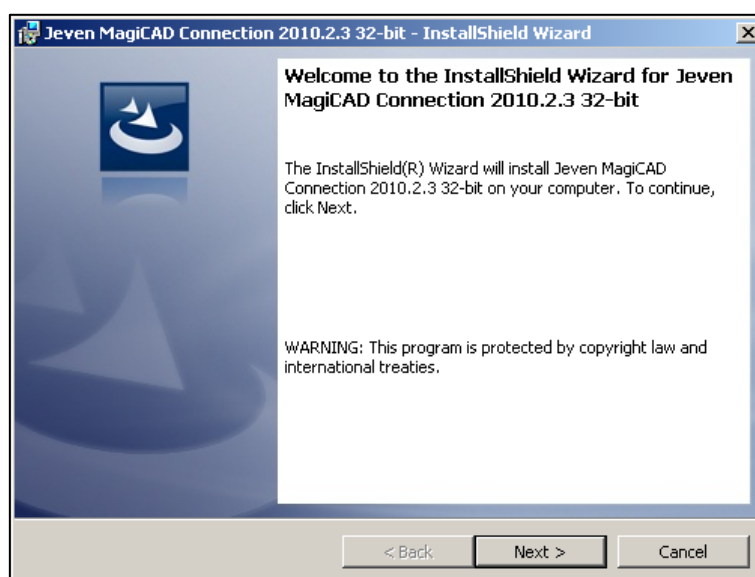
Jeven MagiCAD Connection 2010.2.3 32-bit - InstallShield Wizard

Welcome to the InstallShield Wizard for Jeven MagiCAD Connection 2010.2.3 32-bit

The InstallShield(R) Wizard will install Jeven MagiCAD Connection 2010.2.3 32-bit on your computer. To continue, click Next.

WARNING: This program is protected by copyright law and international treaties.

< Back
Next >
Cancel